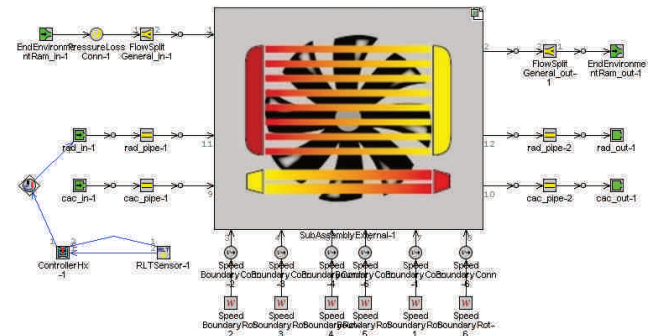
EndEnvironmentRam_in-1
PressureLoss Conn-1
FlowSplit General_in-1
FlowSplit General_out-1
EndEnvironmentRam_out-1
rad_in-1
rad_pipe-1
rad_pipe-2
rad_out-1
cac_in-1
cac_pipe-1
cac_pipe-2
cac_out-1
ControllerHx -1
RLTSensor-1
SubAssemblyExternal-1
Speed BoundaryConn-2
Speed BoundaryConn-3
Speed BoundaryConn-4
Speed BoundaryConn-5
Speed BoundaryConn-1
Speed BoundaryConn-6
Speed BoundaryRot-2
Speed BoundaryRot-3
Speed BoundaryRot-4
Speed BoundaryRot-5
Speed BoundaryRot-1
Speed BoundaryRot-6
2
1
11
9
12
10